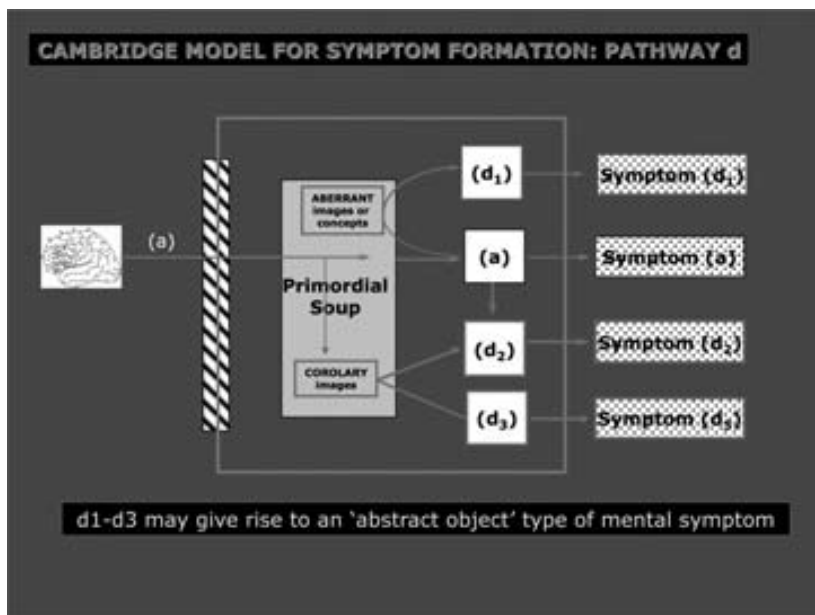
CAMBRIDGE MODEL FOR SYMPTOM FORMATION: PATHWAY d

(a)

ABERRANT images or concepts

Primordial Soup

COROLARY images

($d_1$)

(a)

($d_2$)

($d_3$)

Symptom ($d_1$)

Symptom (a)

Symptom ($d_2$)

Symptom ($d_3$)

d1-d3 may give rise to an 'abstract object' type of mental symptom